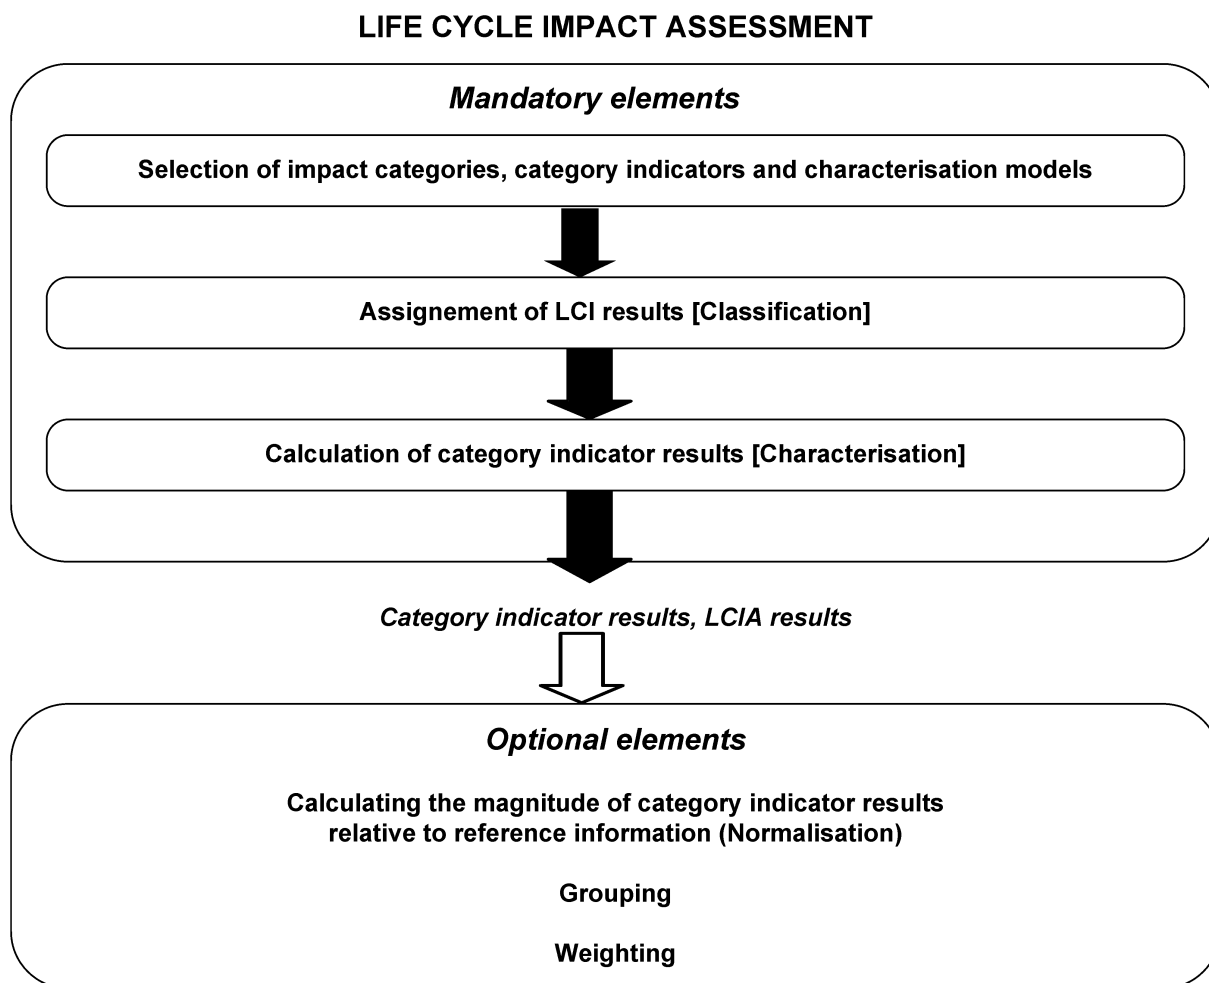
LIFE CYCLE IMPACT ASSESSMENT

Mandatory elements

Selection of impact categories, category indicators and characterisation models

Assignement of LCI results [Classification]

Calculation of category indicator results [Characterisation]

Category indicator results, LCIA results

Optional elements

Calculating the magnitude of category indicator results relative to reference information (Normalisation)

Grouping

Weighting